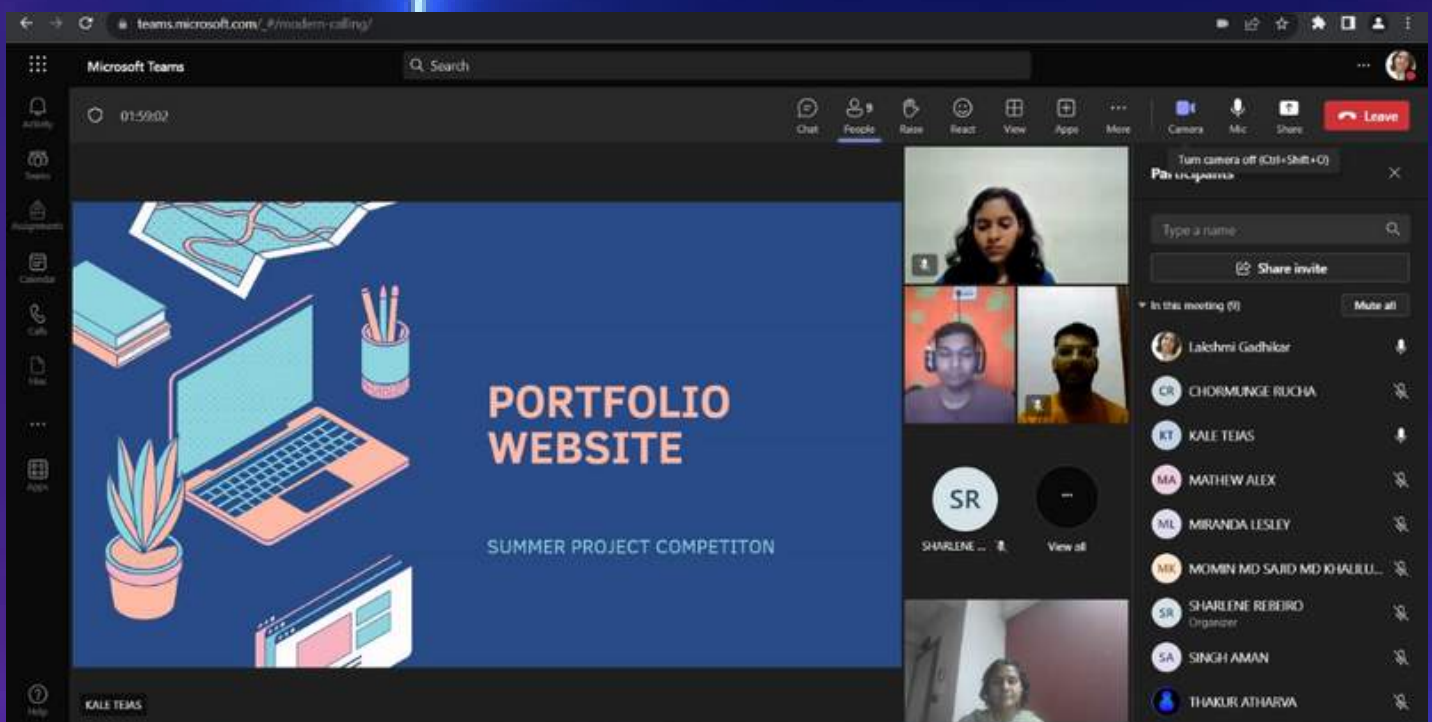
teams.microsoft.com/_#/modern-calling/

Microsoft Teams

Search

Activity

Teams

Assignments

Calendar

Calls

Files

...

Apps

Help

01:59:02

Chat

People

Raise

React

View

Apps

More

Camera

Mic

Share

Leave

Turn camera off (Ctrl+Shift+O)

PORTFOLIO WEBSITE

SUMMER PROJECT COMPETITON

KALE TEJAS

SR

SHARLENE ...

View all

Participants

Type a name

Share invite

In this meeting (9)

Mute all

Lakshmi Gadhikar

CR CHORMUNGE RUCHA

KT KALE TEJAS

MA MATHEW ALEX

ML MIRANDA LESLEY

MK MOMIN MD SAJID MD KHALILU...

SR SHARLENE REBEIRO
Organizer

SA SINGH AMAN

THAKUR ATHARVA